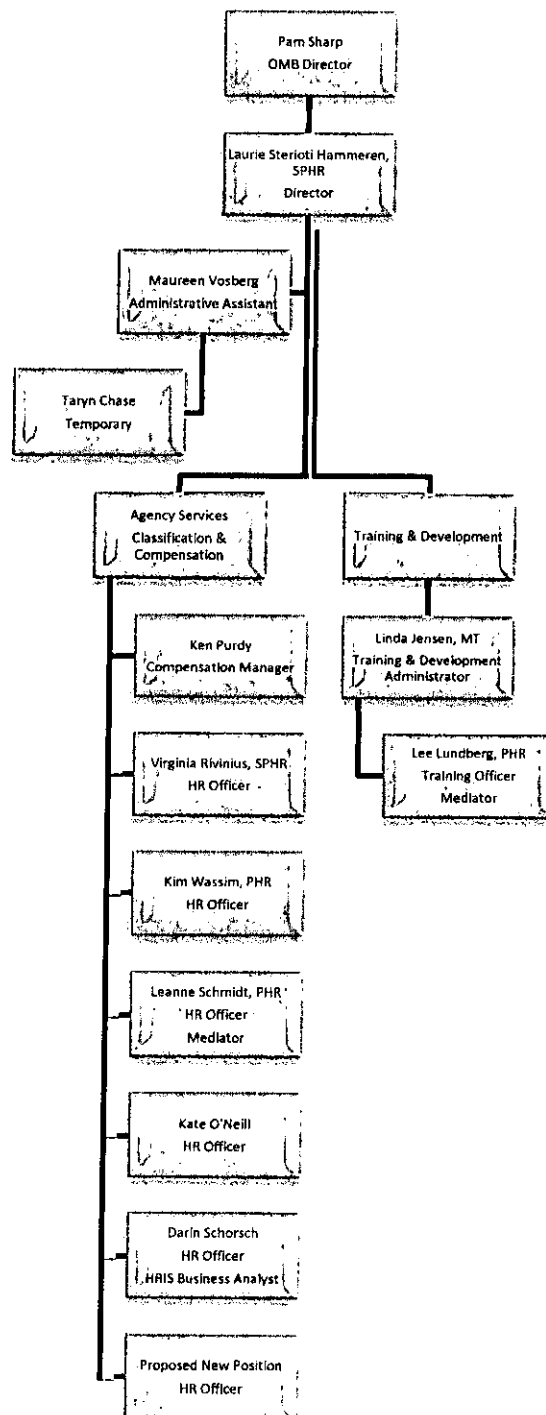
Pam Sharp
OMB Director

Laurie Sterioti Hammeren, SPHR
Director

Maureen Vosberg
Administrative Assistant

Taryn Chase
Temporary

Agency Services
Classification & Compensation

Ken Purdy
Compensation Manager

Virginia Rivinius, SPHR
HR Officer

Kim Wassim, PHR
HR Officer

Leanne Schmidt, PHR
HR Officer
Mediator

Kate O'Neill
HR Officer

Darin Schorsch
HR Officer
HRIS Business Analyst

Proposed New Position
HR Officer

Training & Development

Linda Jensen, MT
Training & Development Administrator

Lee Lundberg, PHR
Training Officer
Mediator